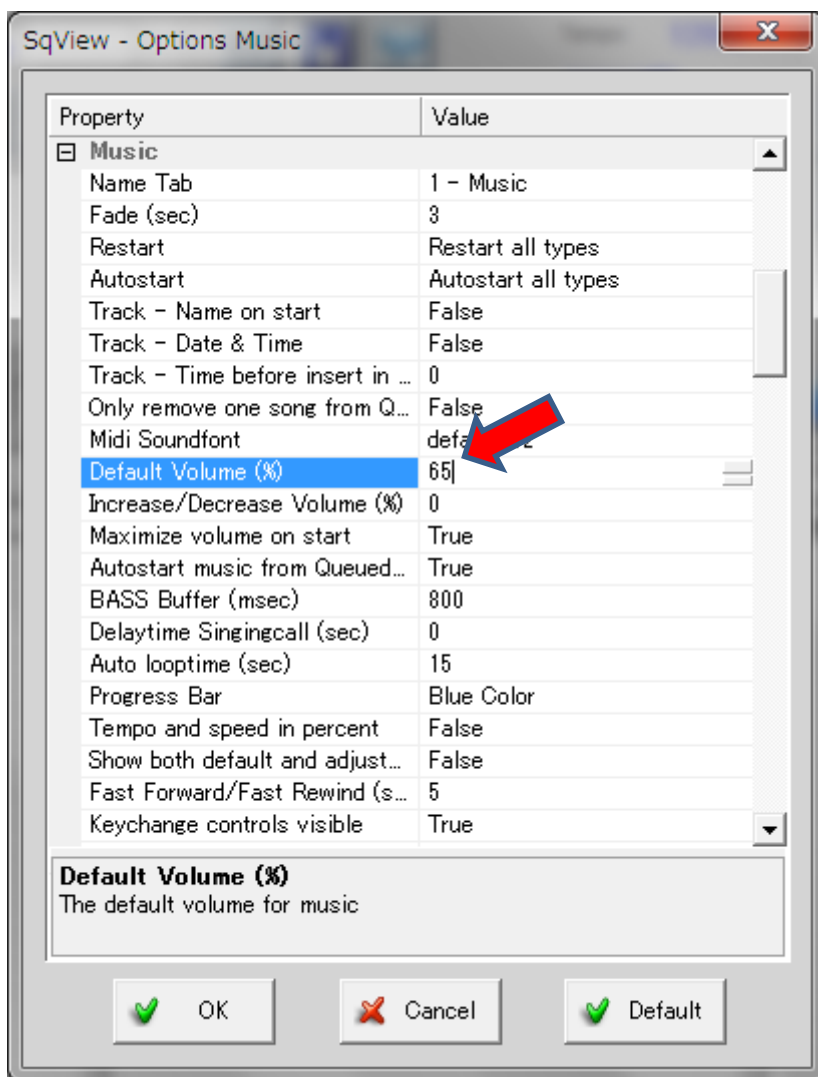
SqView - Options Music

| Property | Value |
|---|---|
| ⊟ Music | |
| Name Tab | 1 - Music |
| Fade (sec) | 3 |
| Restart | Restart all types |
| Autostart | Autostart all types |
| Track - Name on start | False |
| Track - Date & Time | False |
| Track - Time before insert in ... | 0 |
| Only remove one song from Q... | False |
| Midi Soundfont | defa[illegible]2 |
| Default Volume (%) | 65 |
| Increase/Decrease Volume (%) | 0 |
| Maximize volume on start | True |
| Autostart music from Queued... | True |
| BASS Buffer (msec) | 800 |
| Delaytime Singingcall (sec) | 0 |
| Auto looptime (sec) | 15 |
| Progress Bar | Blue Color |
| Tempo and speed in percent | False |
| Show both default and adjust... | False |
| Fast Forward/Fast Rewind (s... | 5 |
| Keychange controls visible | True |

Default Volume (%)
The default volume for music

OK
Cancel
Default